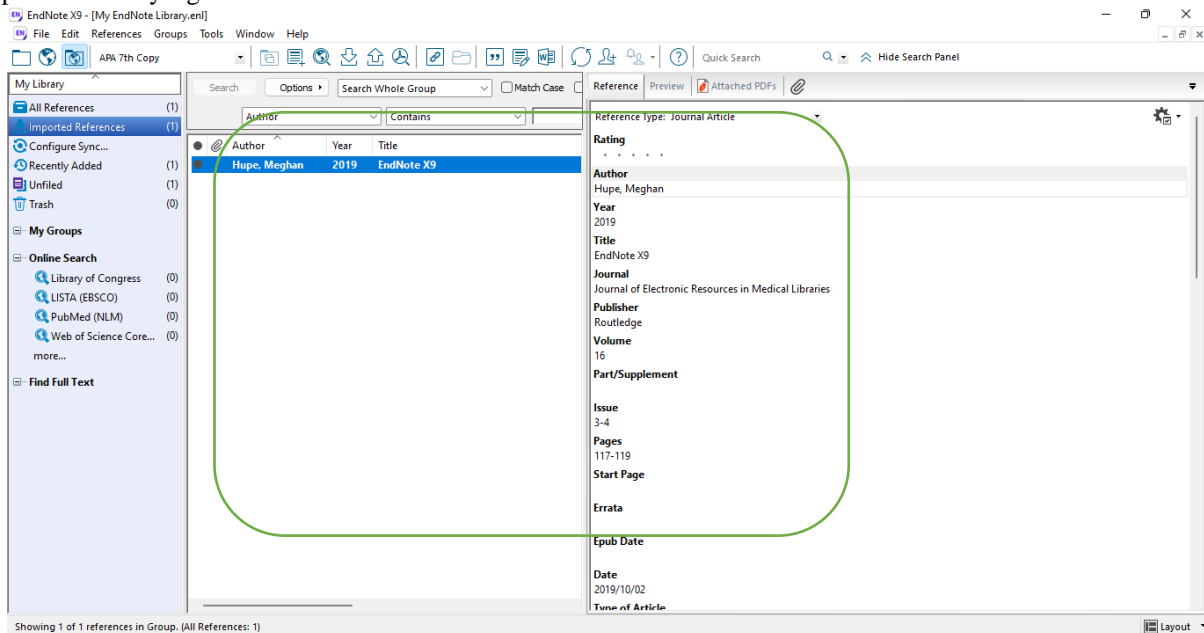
EndNote X9 - [My EndNote Library.enl]

File Edit References Groups Tools Window Help

APA 7th Copy

Quick Search

Hide Search Panel

My Library

All References (1)
Imported References (1)
Configure Sync...
Recently Added (1)
Unfiled (1)
Trash (0)

My Groups

Online Search
Library of Congress (0)
LISTA (EBSCO) (0)
PubMed (NLM) (0)
Web of Science Core... (0)
more...

Find Full Text

Search Options Search Whole Group Match Case

Author Contains

| Author | Year | Title |
|---|---|---|
| Hupe, Meghan | 2019 | EndNote X9 |

Reference Preview Attached PDFs

Reference Type: Journal Article

Rating

Author
Hupe, Meghan

Year
2019

Title
EndNote X9

Journal
Journal of Electronic Resources in Medical Libraries

Publisher
Routledge

Volume
16

Part/Supplement

Issue
3-4

Pages
117-119

Start Page

Errata

Epub Date

Date
2019/10/02

Type of Article

Showing 1 of 1 references in Group. (All References: 1)

Layout